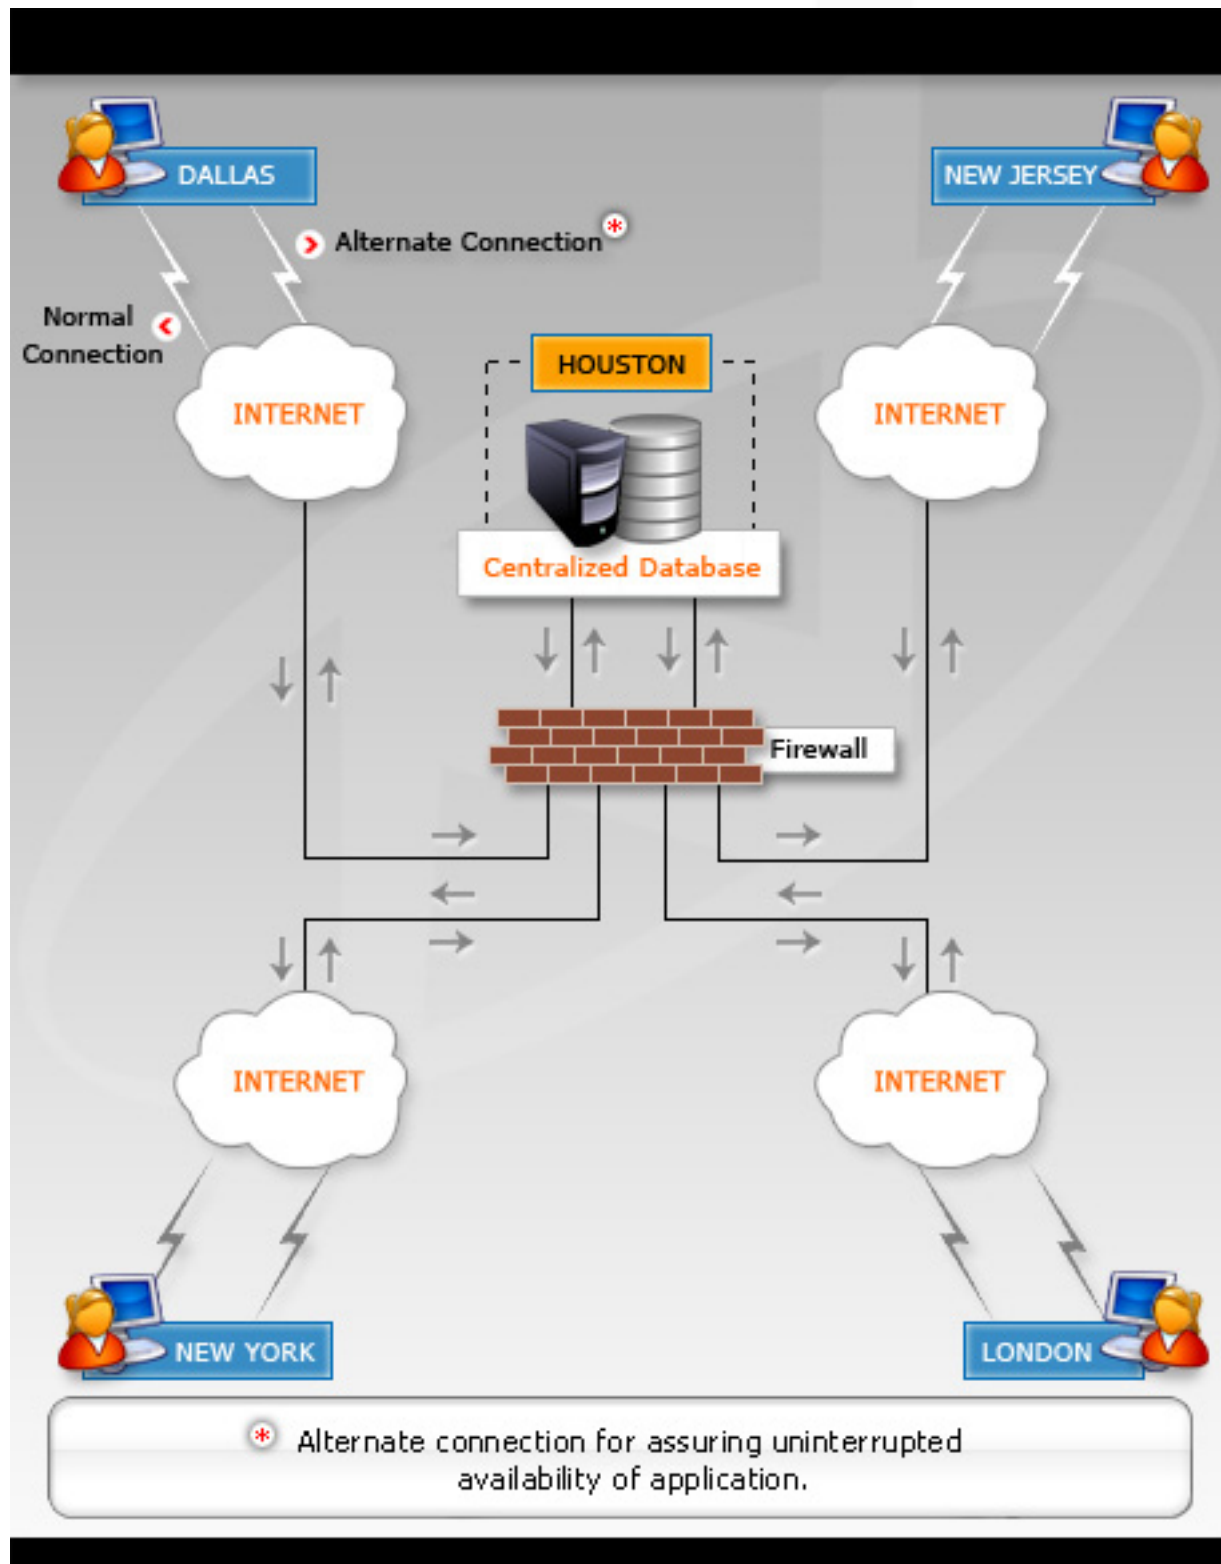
DALLAS

NEW JERSEY

Alternate Connection*

Normal Connection

HOUSTON

INTERNET

INTERNET

Centralized Database

Firewall

INTERNET

INTERNET

NEW YORK

LONDON

* Alternate connection for assuring uninterrupted availability of application.